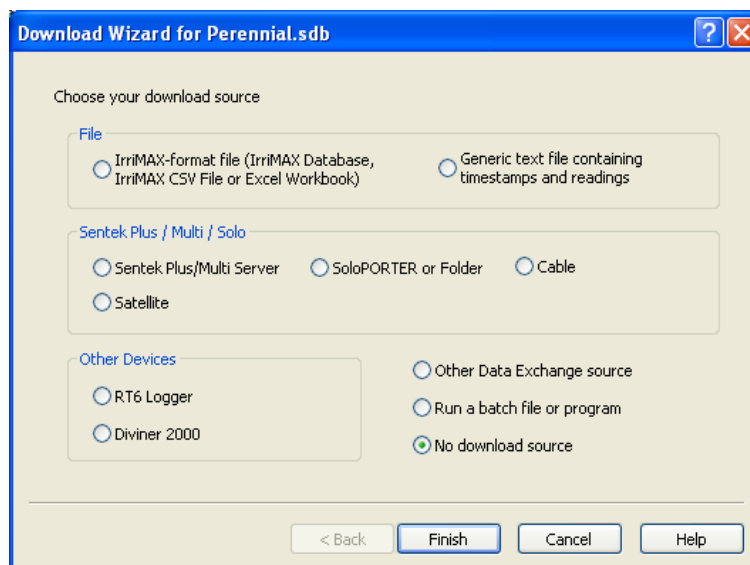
Download Wizard for Perennial.sdb

?

X

Choose your download source

File

IrriMAX-format file (IrriMAX Database, IrriMAX CSV File or Excel Workbook)

Generic text file containing timestamps and readings

Sentek Plus / Multi / Solo

Sentek Plus/Multi Server

SoloPORTER or Folder

Cable

Satellite

Other Devices

RT6 Logger

Diviner 2000

Other Data Exchange source

Run a batch file or program

No download source

< Back

Finish

Cancel

Help